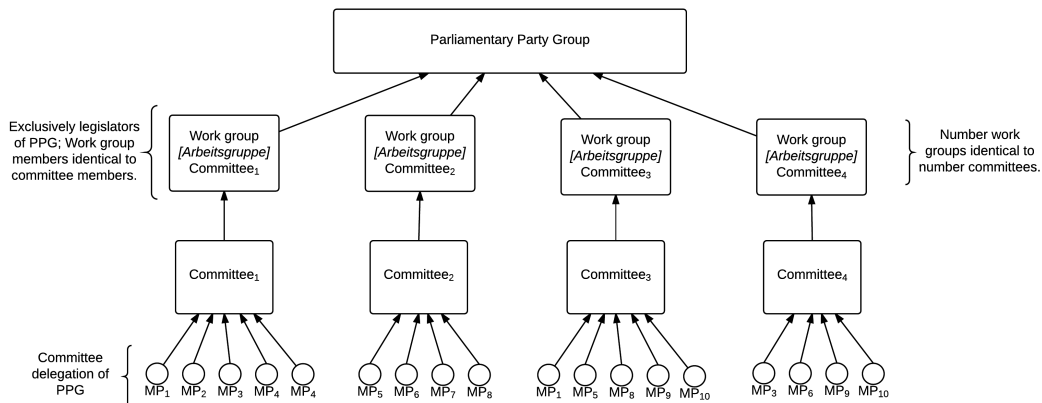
Parliamentary Party Group

Exclusively legislators of PPG; Work group members identical to committee members.

Work group *[Arbeitsgruppe]* Committee$_1$

Work group *[Arbeitsgruppe]* Committee$_2$

Work group *[Arbeitsgruppe]* Committee$_3$

Work group *[Arbeitsgruppe]* Committee$_4$

Number work groups identical to number committees.

Committee$_1$

Committee$_2$

Committee$_3$

Committee$_4$

Committee delegation of PPG

MP$_1$ MP$_2$ MP$_3$ MP$_4$ MP$_4$

MP$_5$ MP$_6$ MP$_7$ MP$_8$

MP$_1$ MP$_5$ MP$_8$ MP$_9$ MP$_{10}$

MP$_3$ MP$_6$ MP$_9$ MP$_{10}$